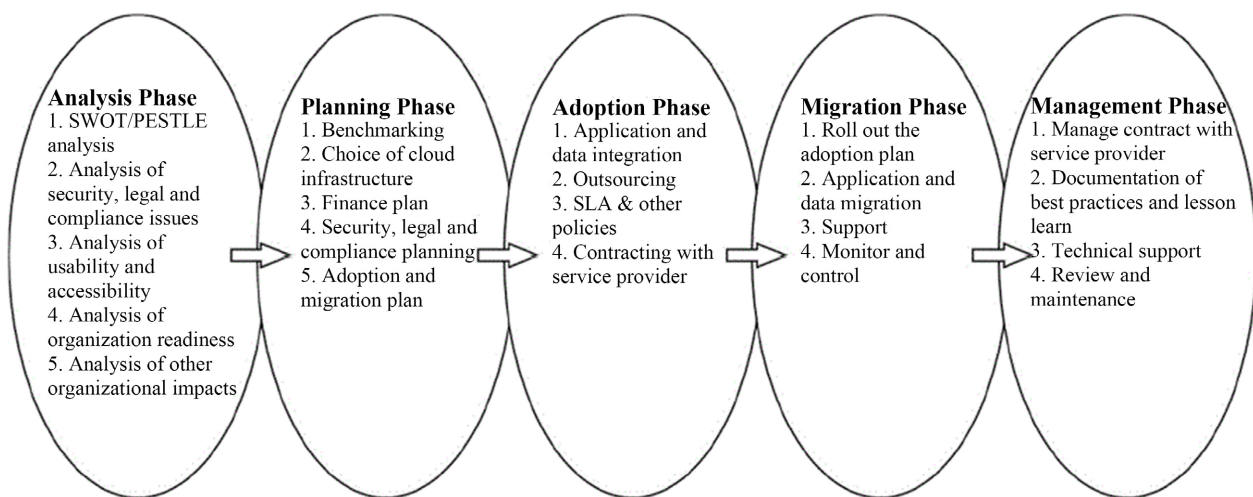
Analysis Phase
1. SWOT/PESTLE analysis
2. Analysis of security, legal and compliance issues
3. Analysis of usability and accessibility
4. Analysis of organization readiness
5. Analysis of other organizational impacts

Planning Phase
1. Benchmarking
2. Choice of cloud infrastructure
3. Finance plan
4. Security, legal and compliance planning
5. Adoption and migration plan

Adoption Phase
1. Application and data integration
2. Outsourcing
3. SLA & other policies
4. Contracting with service provider

Migration Phase
1. Roll out the adoption plan
2. Application and data migration
3. Support
4. Monitor and control

Management Phase
1. Manage contract with service provider
2. Documentation of best practices and lesson learn
3. Technical support
4. Review and maintenance